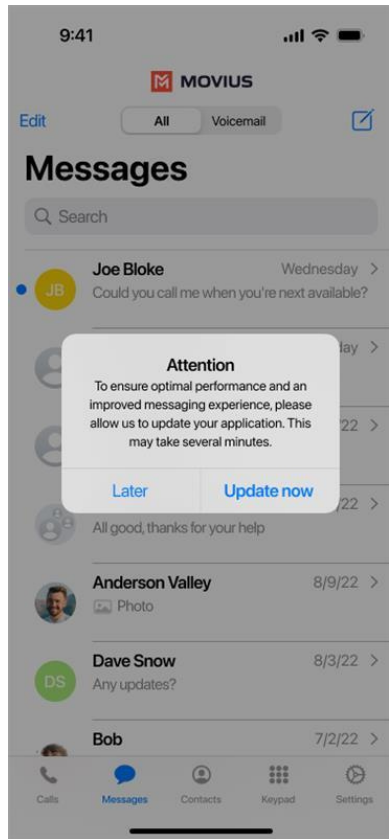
9:41

MOVIUS

Edit

All

Voicemail

Messages

Search

JB

Joe Bloke

Wednesday >

Could you call me when you're next available?

lay >

22 >

Attention

To ensure optimal performance and an improved messaging experience, please allow us to update your application. This may take several minutes.

Later

Update now

22 >

All good, thanks for your help

Anderson Valley

8/9/22 >

Photo

DS

Dave Snow

8/3/22 >

Any updates?

Bob

7/2/22 >

Calls

Messages

Contacts

Keypad

Settings